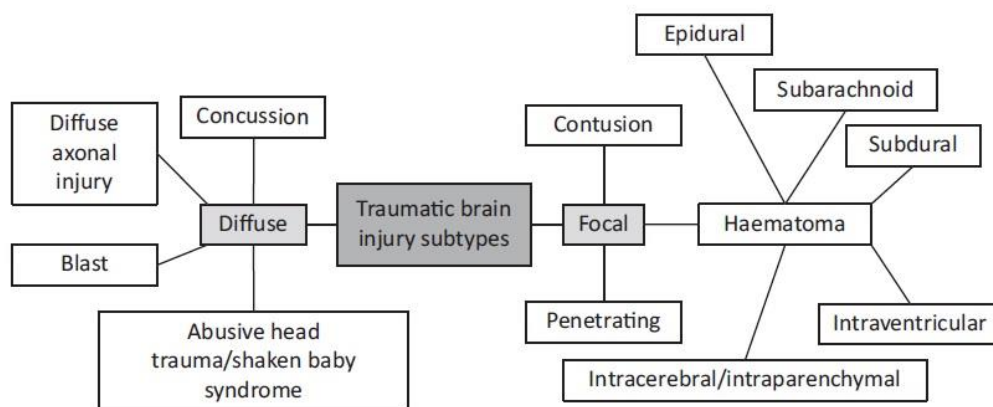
Epidural

Subarachnoid

Subdural

Diffuse axonal injury

Concussion

Contusion

Diffuse

Traumatic brain injury subtypes

Focal

Haematoma

Blast

Penetrating

Intraventricular

Abusive head trauma/shaken baby syndrome

Intracerebral/intraparenchymal